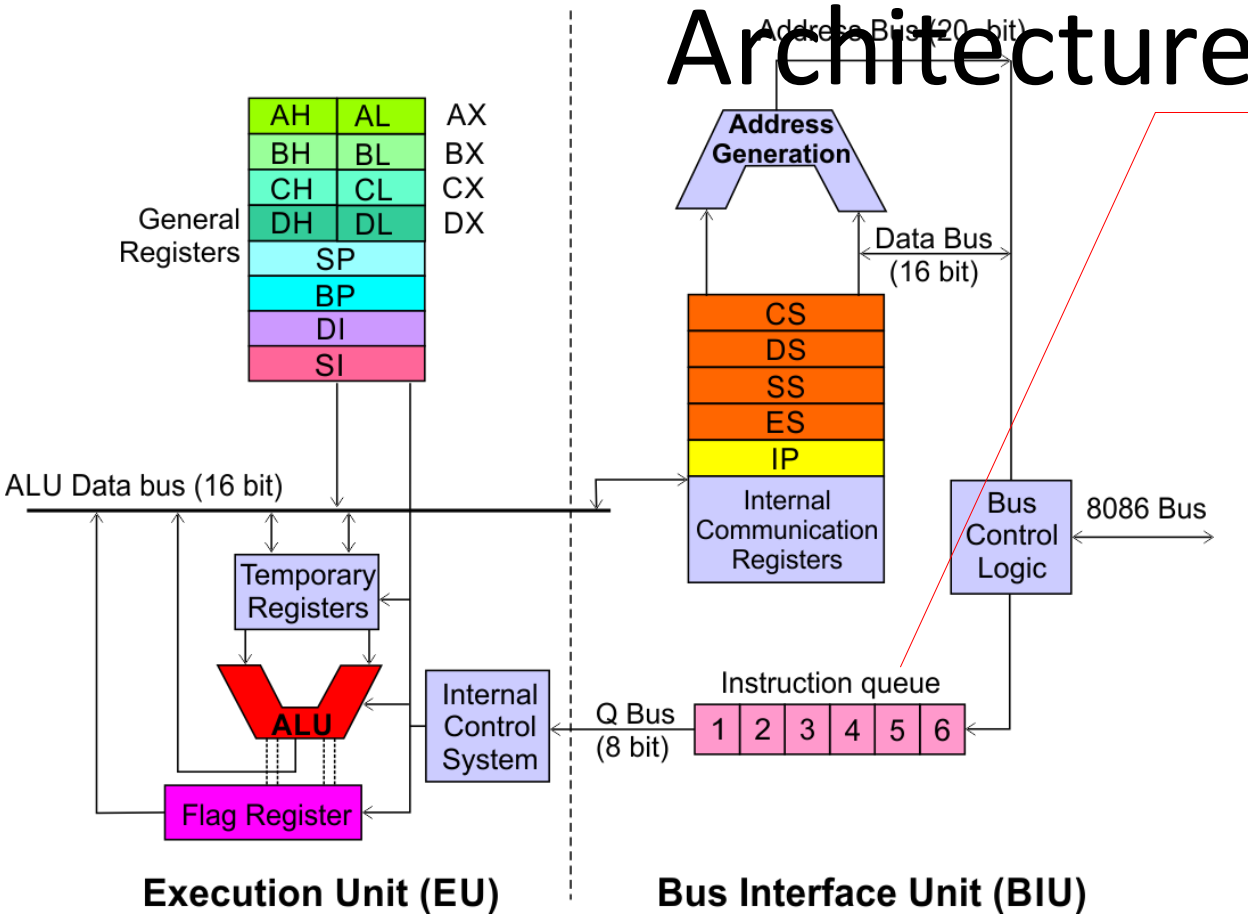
Architecture

Address Bus (20 bit)

| AH | AL | AX |
|---|---|---|
| BH | BL | BX |
| CH | CL | CX |
| DH | DL | DX |

General Registers

SP
BP
DI
SI

Address Generation

Data Bus (16 bit)

CS
DS
SS
ES
IP
Internal Communication Registers

ALU Data bus (16 bit)

Bus Control Logic

8086 Bus

Temporary Registers

ALU

Internal Control System

Q Bus (8 bit)

Instruction queue

1 2 3 4 5 6

Flag Register

Execution Unit (EU)

Bus Interface Unit (BIU)